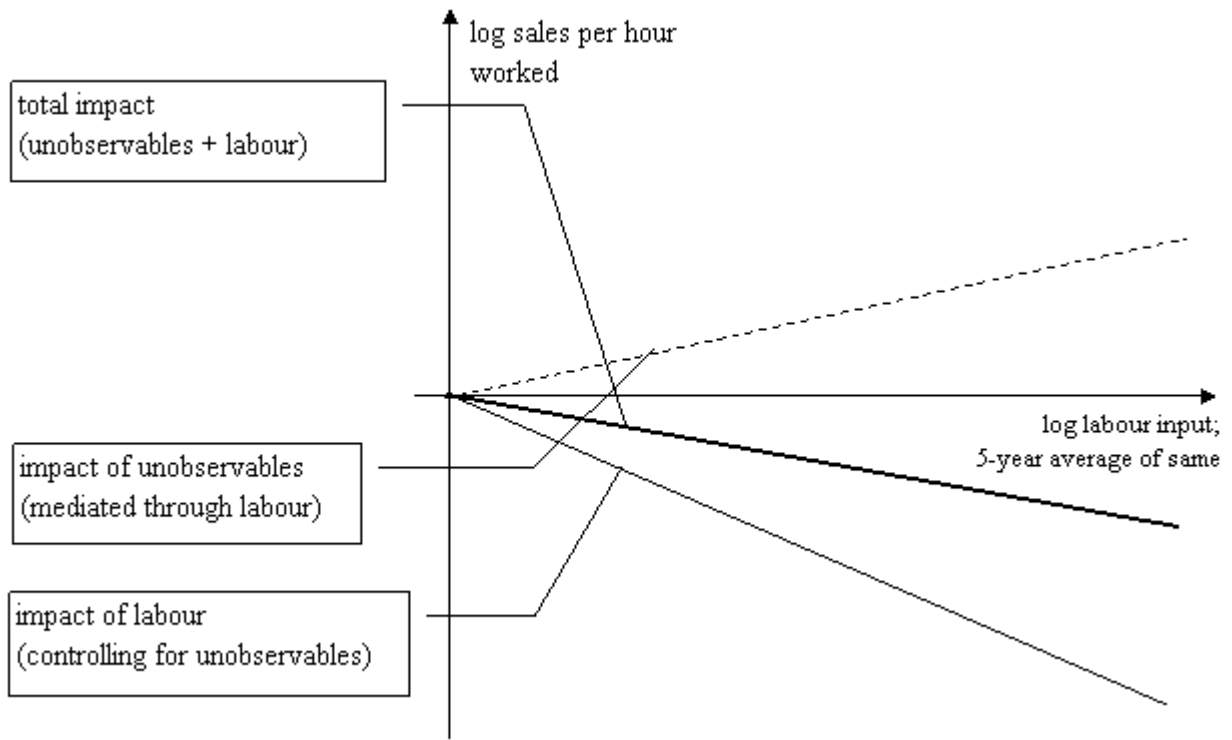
log sales per hour worked

total impact
(unobservables + labour)

log labour input;
5-year average of same

impact of unobservables
(mediated through labour)

impact of labour
(controlling for unobservables)